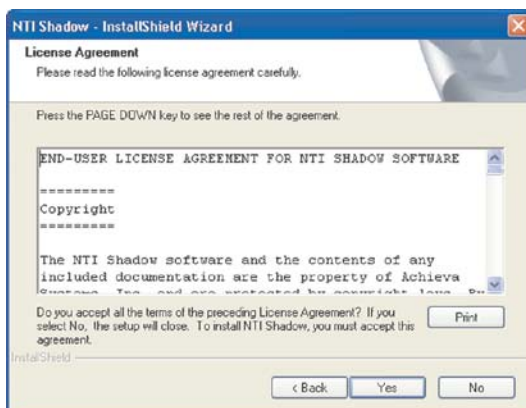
NTI Shadow - InstallShield Wizard

License Agreement
Please read the following license agreement carefully.

Press the PAGE DOWN key to see the rest of the agreement.

END-USER LICENSE AGREEMENT FOR NTI SHADOW SOFTWARE

=========
Copyright
=========

The NTI Shadow software and the contents of any included documentation are the property of Achieva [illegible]

Do you accept all the terms of the preceding License Agreement? If you select No, the setup will close. To install NTI Shadow, you must accept this agreement.

Print

InstallShield

< Back Yes No